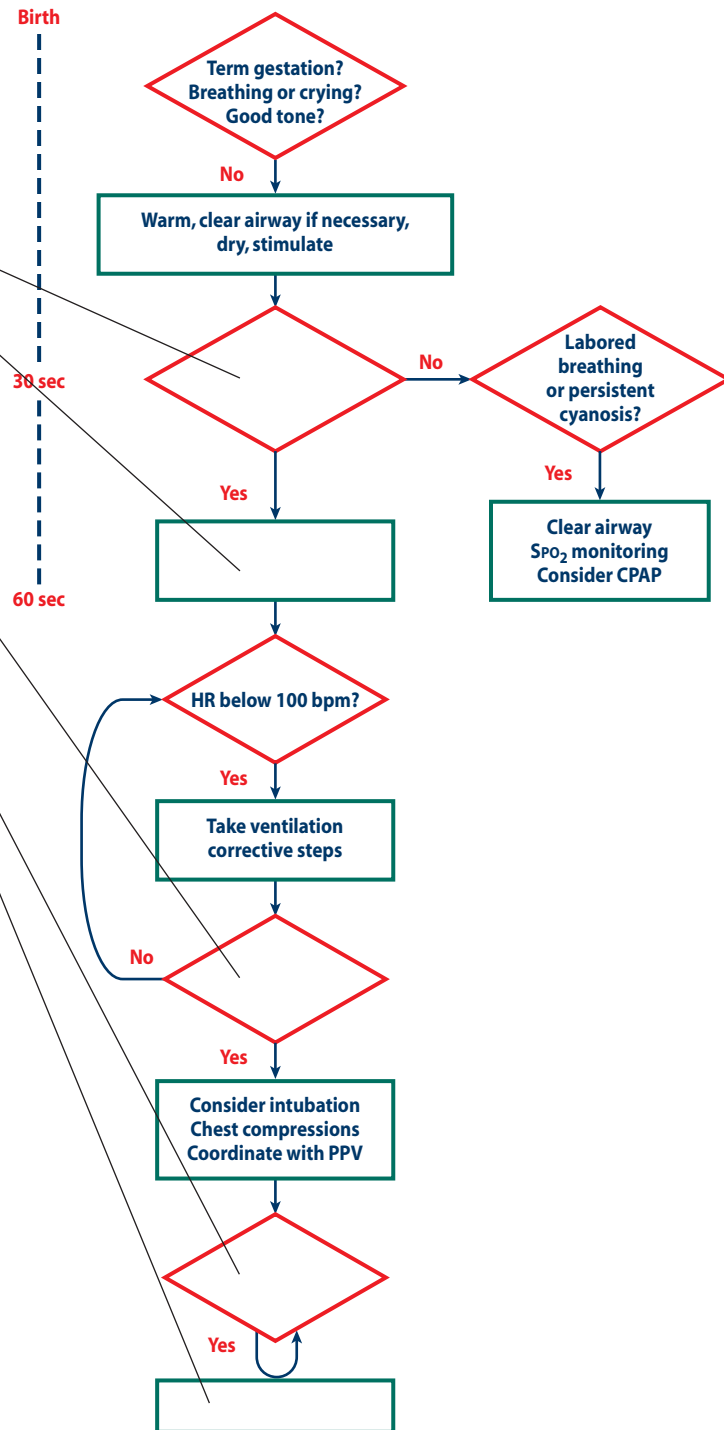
Birth

Term gestation?
Breathing or crying?
Good tone?

No

Warm, clear airway if necessary, dry, stimulate

30 sec

No

Labored breathing or persistent cyanosis?

Yes

Clear airway
$SpO_2$ monitoring
Consider CPAP

Yes

60 sec

HR below 100 bpm?

Yes

Take ventilation corrective steps

No

Yes

Consider intubation
Chest compressions
Coordinate with PPV

Yes